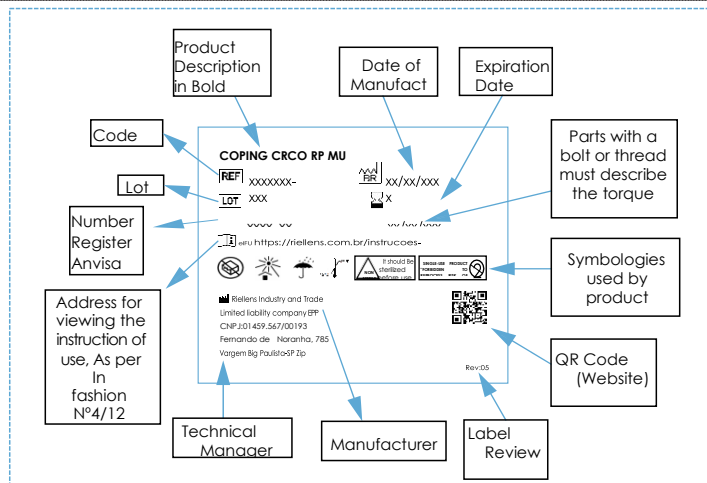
Product Description in Bold

Date of Manufact

Expiration Date

Code

Parts with a bolt or thread must describe the torque

Lot

Number Register Anvisa

Symbologies used by product

Address for viewing the instruction of use, As per In fashion Nº4/12

QR Code (Website)

Technical Manager

Manufacturer

Label Review

COPING CRCO RP MU

REF xxxxxxx-

LOT xxx

xx/xx/xxx

x

xx/xx/xxx

eIFU https://riellens.com.br/instrucoes-

It should Be sterilized before use

SINGLE USE FORBIDDEN

PRODUCT TO

Riellens Industry and Trade Limited liability company EPP

CNPJ:01459.567/00193

Fernando de Noranha, 785

Vargem Big Paulista-SP Zip

Rev:05